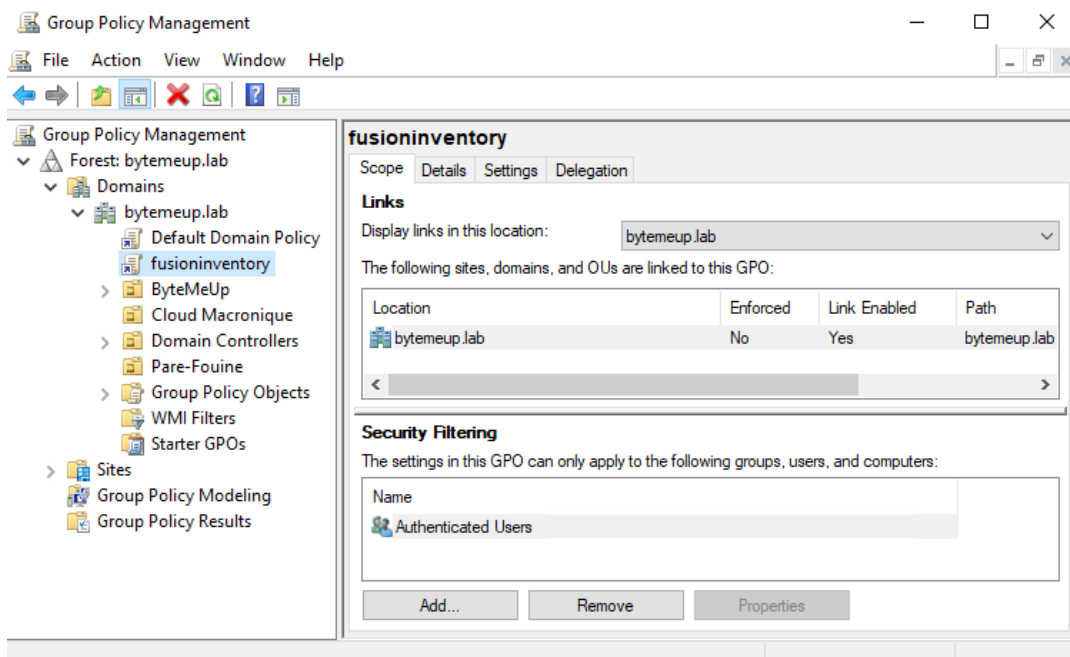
Group Policy Management

File Action View Window Help

Group Policy Management
Forest: bytemeup.lab
Domains
bytemeup.lab
Default Domain Policy
fusioninventory
ByteMeUp
Cloud Macronique
Domain Controllers
Pare-Fouine
Group Policy Objects
WMI Filters
Starter GPOs
Sites
Group Policy Modeling
Group Policy Results

fusioninventory

Scope Details Settings Delegation

Links

Display links in this location: bytemeup.lab

The following sites, domains, and OUs are linked to this GPO:

| Location | Enforced | Link Enabled | Path |
|---|---|---|---|
| bytemeup.lab | No | Yes | bytemeup.lab |

Security Filtering

The settings in this GPO can only apply to the following groups, users, and computers:

| Name |
|---|
| Authenticated Users |

Add... Remove Properties